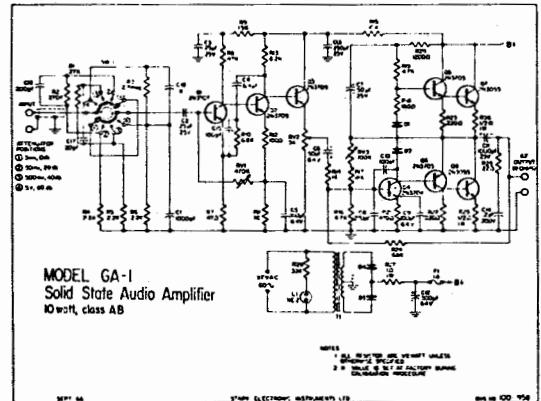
MODEL GA-1
Solid State Audio Amplifier
10 watt, class AB

INPUT

ATTENUATOR POSITIONS
① 5mv, 0db
② 50mv, 20db
③ 500mv, 40db
④ 5v, 60db

B+

OUTPUT

117VAC 60~

NOTES
1 ALL RESISTORS 1/2W UNLESS OTHERWISE SPECIFIED
2 R VALUE IS SET AT FACTORY DURING CALIBRATION PROCEDURE

SEPT 66

STARK ELECTRONIC INSTRUMENTS LTD.

DWG NO 100 958